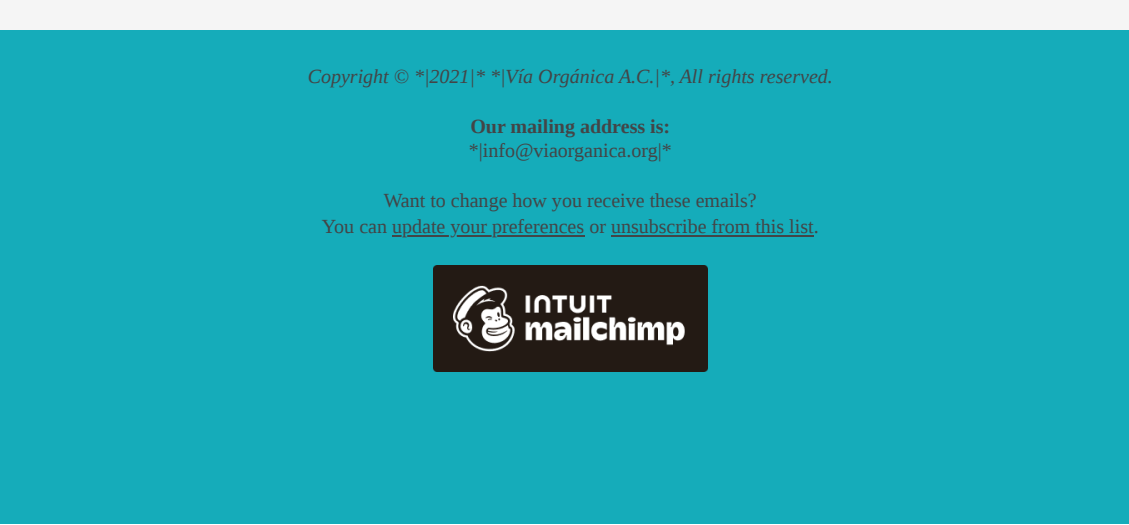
Copyright © *|2021|* *|Vía Orgánica A.C.|*, All rights reserved.

**Our mailing address is:**
*|info@viaorganica.org|*

Want to change how you receive these emails?
You can update your preferences or unsubscribe from this list.

INTUIT mailchimp